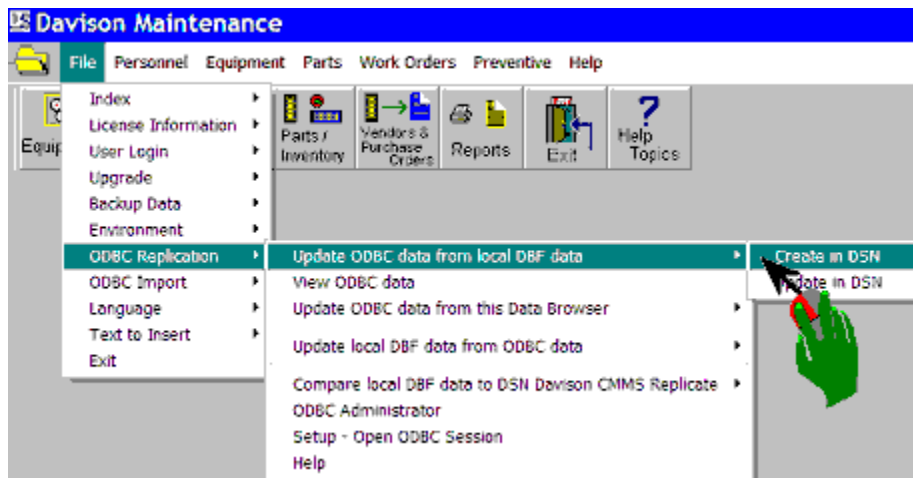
Davison Maintenance

File Personnel Equipment Parts Work Orders Preventive Help

Equip

Parts / Inventory

Vendors & Purchase Orders

Reports

Exit

Help Topics

Index
License Information
User Login
Upgrade
Backup Data
Environment
ODBC Replication
ODBC Import
Language
Text to Insert
Exit

Update ODBC data from local DBF data
View ODBC data
Update ODBC data from this Data Browser
Update local DBF data from ODBC data
Compare local DBF data to DSN Davison CMMS Replicate
ODBC Administrator
Setup - Open ODBC Session
Help

Create in DSN
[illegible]date in DSN